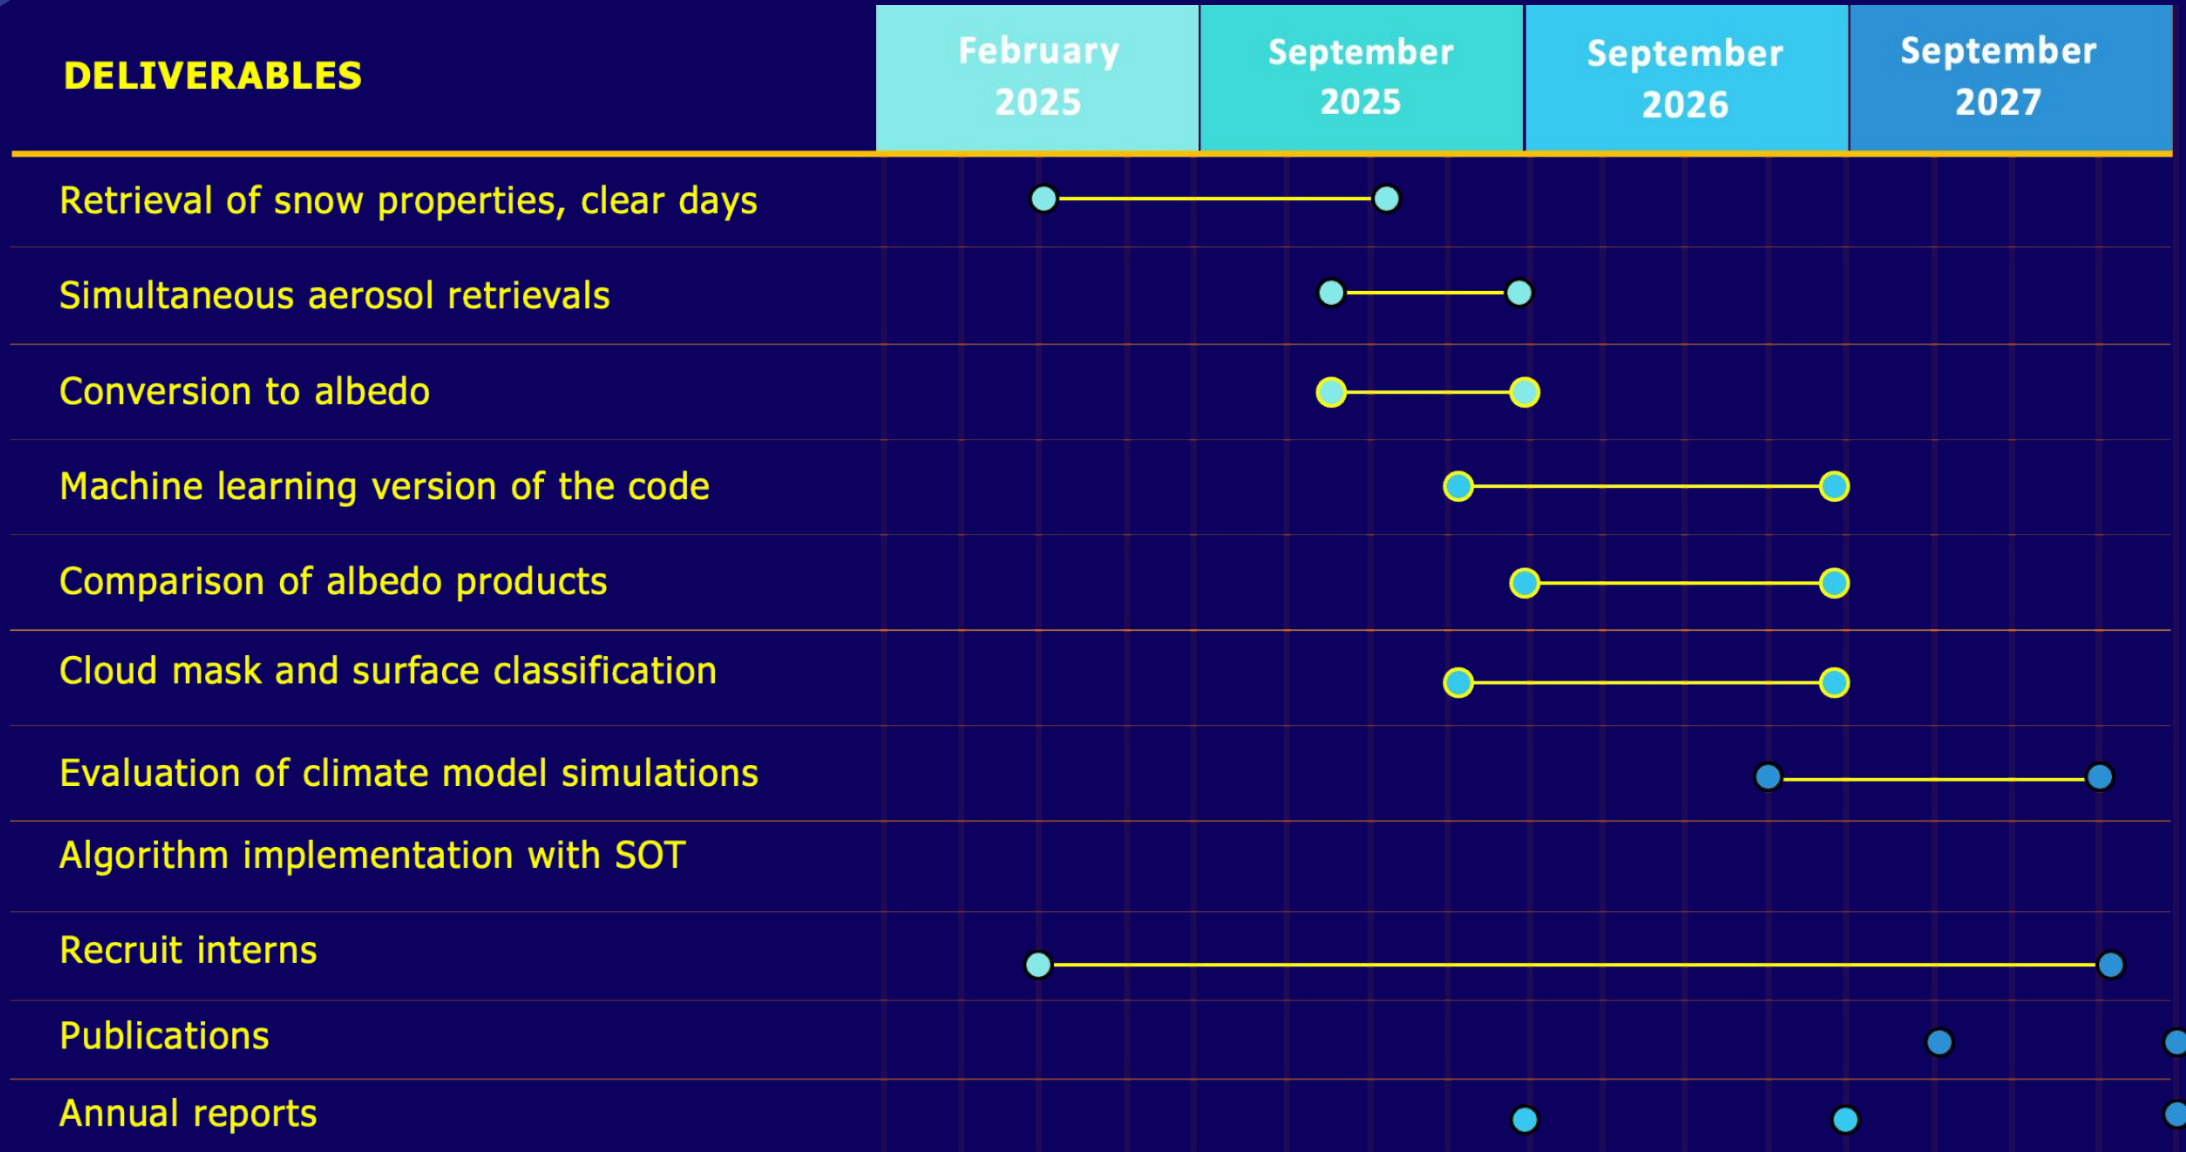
| DELIVERABLES | February 2025 | September 2025 | September 2026 | September 2027 |
|---|---|---|---|---|
| Retrieval of snow properties, clear days | | | | |
| Simultaneous aerosol retrievals | | | | |
| Conversion to albedo | | | | |
| Machine learning version of the code | | | | |
| Comparison of albedo products | | | | |
| Cloud mask and surface classification | | | | |
| Evaluation of climate model simulations | | | | |
| Algorithm implementation with SOT | | | | |
| Recruit interns | | | | |
| Publications | | | | |
| Annual reports | | | | |